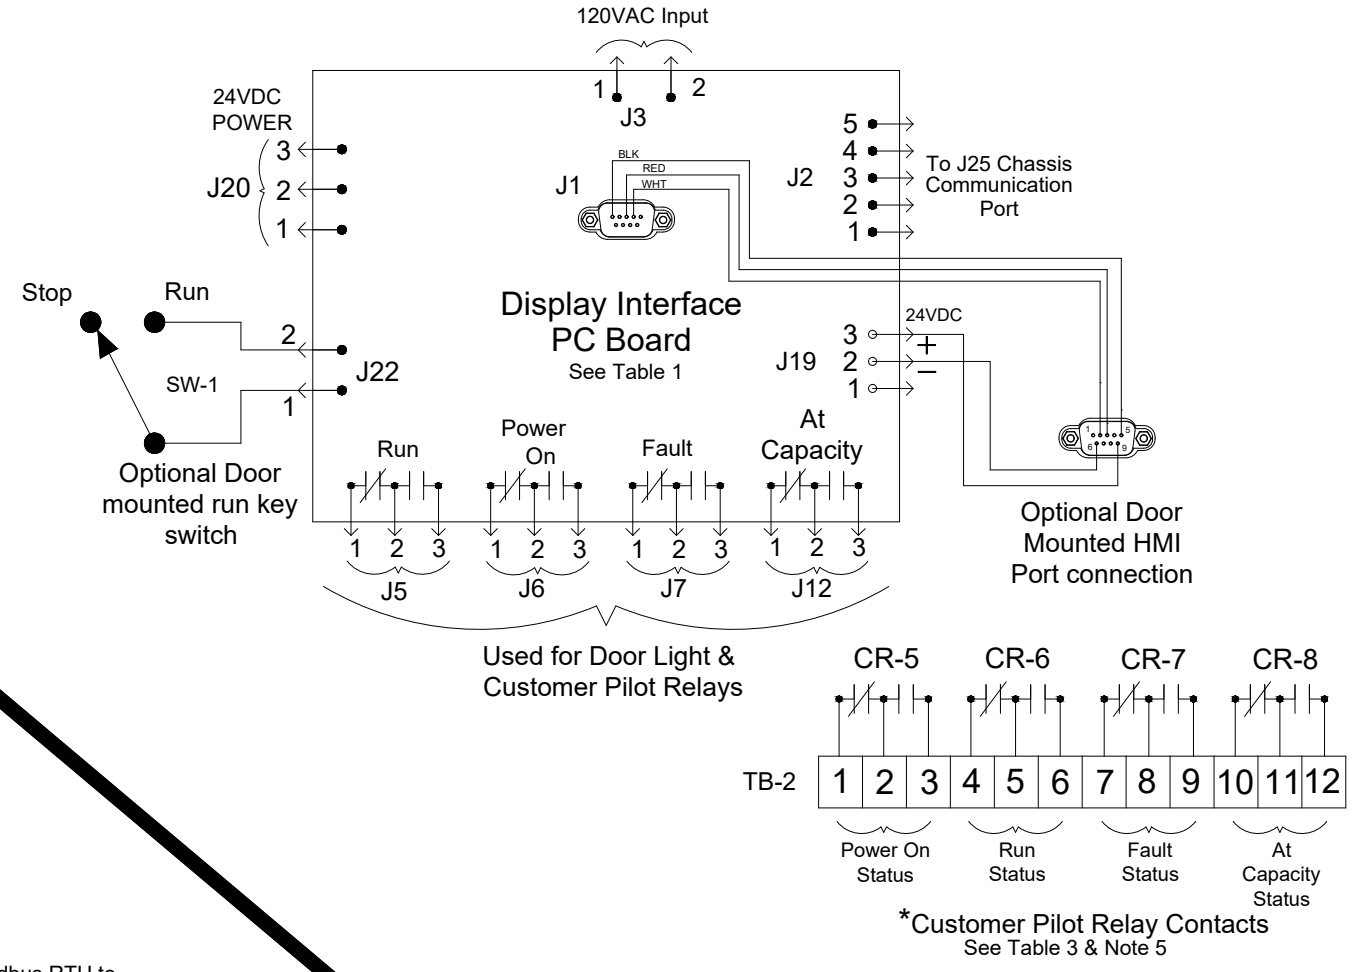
120VAC Input

1 2
J3

24VDC
POWER
3
J20 2
1

BLK
RED
WHT
J1

5
4
J2 3
2
1
To J25 Chassis Communication Port

Stop
Run
2
SW-1
J22
1
Optional Door mounted run key switch

Display Interface PC Board
See Table 1

24VDC
3
J19 2
1
+
–

1 5
6 9

Run
Power On
Fault
At Capacity

1 2 3 1 2 3 1 2 3 1 2 3
J5 J6 J7 J12

Optional Door Mounted HMI Port connection

Used for Door Light & Customer Pilot Relays

CR-5 CR-6 CR-7 CR-8

TB-2

| 1 | 2 | 3 | 4 | 5 | 6 | 7 | 8 | 9 | 10 | 11 | 12 |
|---|---|---|---|---|---|---|---|---|---|---|---|

Power On Status
Run Status
Fault Status
At Capacity Status

*Customer Pilot Relay Contacts
See Table 3 & Note 5

dbus RTU to